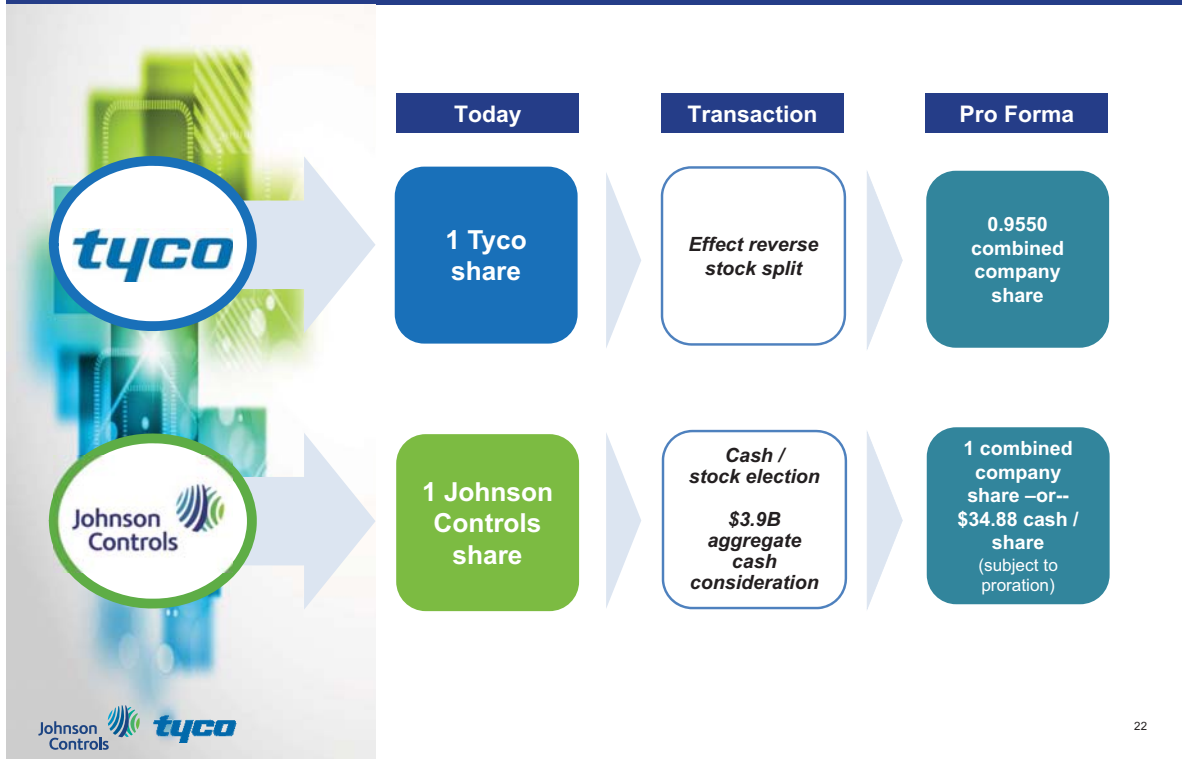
tyco

Johnson Controls

Today

Transaction

Pro Forma

1 Tyco share

Effect reverse stock split

0.9550 combined company share

1 Johnson Controls share

Cash / stock election

$3.9B aggregate cash consideration

1 combined company share –or-- $34.88 cash / share (subject to proration)

Johnson Controls tyco

22